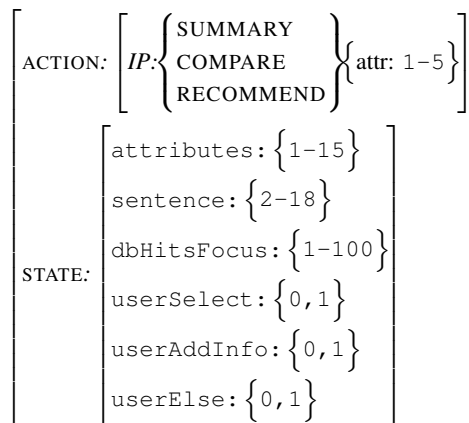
ACTION: IP: SUMMARY COMPARE RECOMMEND $\{$attr: 1–5$\}$

STATE:
attributes: $\{1\text{–}15\}$
sentence: $\{2\text{–}18\}$
dbHitsFocus: $\{1\text{–}100\}$
userSelect: $\{0,1\}$
userAddInfo: $\{0,1\}$
userElse: $\{0,1\}$